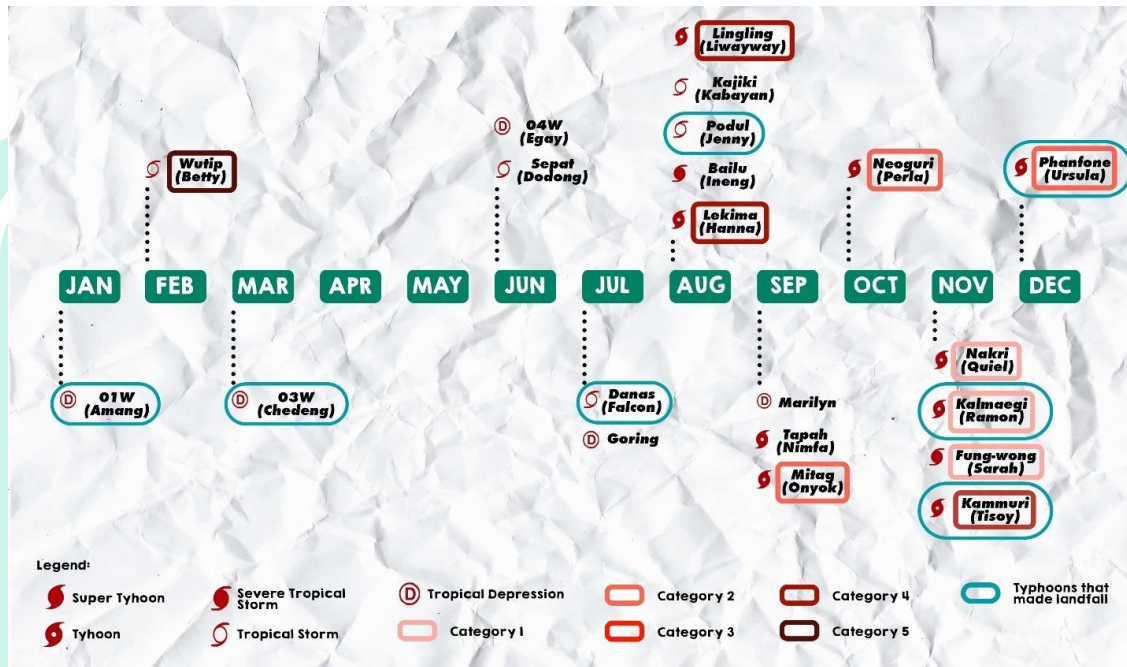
Lingling (Liwayway)

Kajiki (Kabayan)

04W (Egay)

Podul (Jenny)

Wutip (Betty)

Sepat (Dodong)

Bailu (Ineng)

Neoguri (Perla)

Phanfone (Ursula)

Lekima (Hanna)

JAN FEB MAR APR MAY JUN JUL AUG SEP OCT NOV DEC

Nakri (Quiel)

01W (Amang)

03W (Chedeng)

Danas (Falcon)

Marilyn

Kalmaegi (Ramon)

Goring

Tapah (Nimfa)

Fung-wong (Sarah)

Mitag (Onyok)

Kammuri (Tisoy)

Legend:

Super Tyhoon

Severe Tropical Storm

Tropical Depression

Category 2

Category 4

Typhoons that made landfall

Tyhoon

Tropical Storm

Category I

Category 3

Category 5